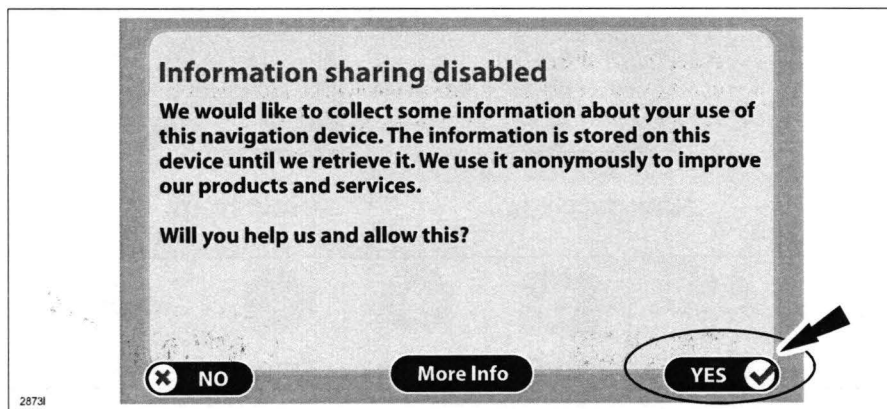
Information sharing disabled

We would like to collect some information about your use of this navigation device. The information is stored on this device until we retrieve it. We use it anonymously to improve our products and services.

Will you help us and allow this?

NO

More Info

YES

2873I